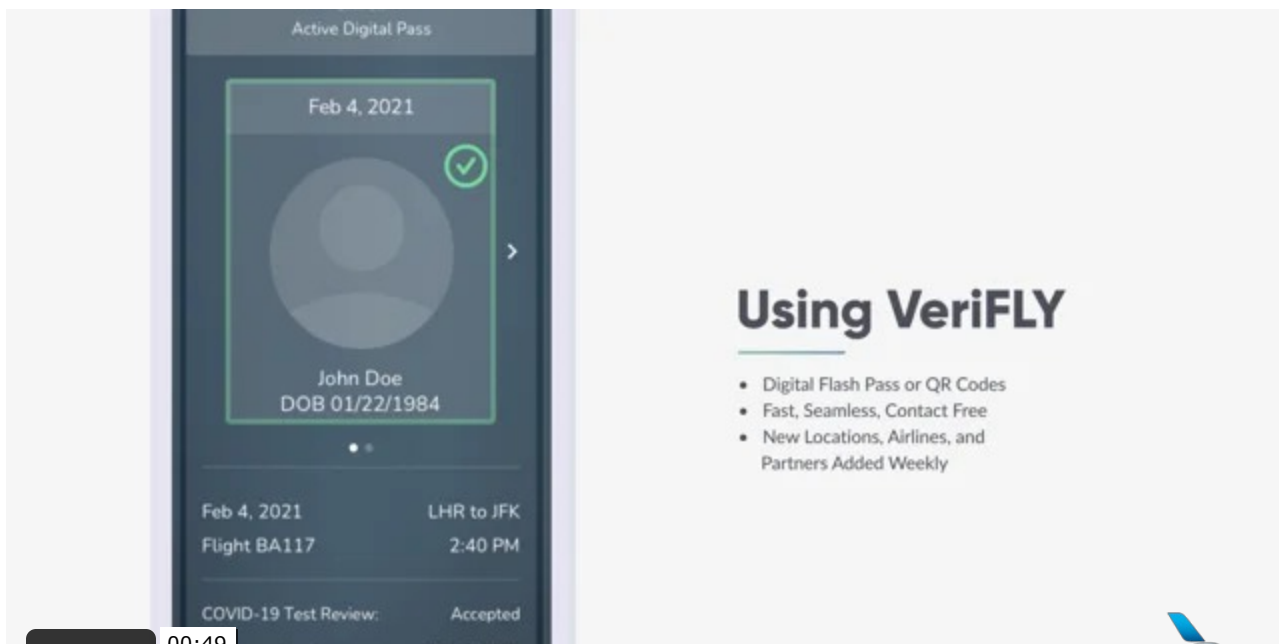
Active Digital Pass

Feb 4, 2021

John Doe
DOB 01/22/1984

Feb 4, 2021
LHR to JFK
Flight BA117
2:40 PM

COVID-19 Test Review:
Accepted

00:49

Using VeriFLY

• Digital Flash Pass or QR Codes
• Fast, Seamless, Contact Free
• New Locations, Airlines, and Partners Added Weekly